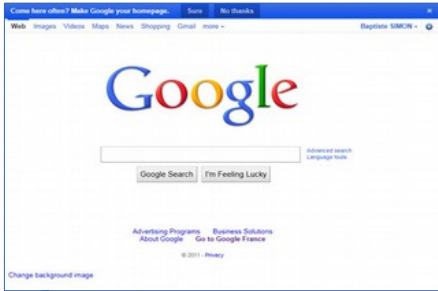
Come here often? Make Google your homepage. Sure No thanks ×

Web Images Videos Maps News Shopping Gmail more ▾ Baptiste SIMON ▾

Google

Advanced search
Language tools

Google Search I'm Feeling Lucky

Advertising Programs Business Solutions
About Google Go to Google France

© 2011 - Privacy

Change background image